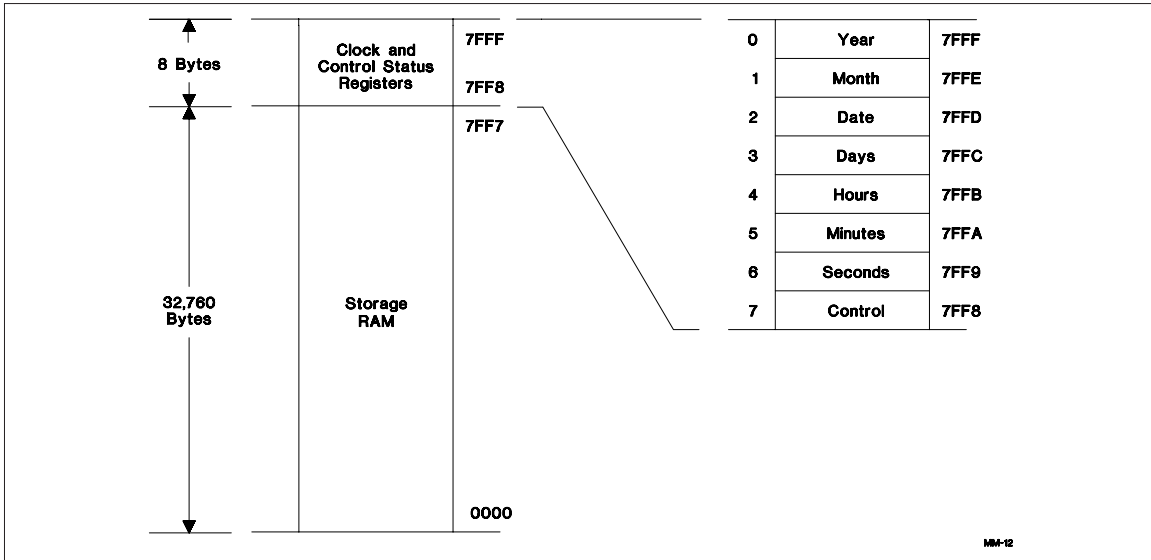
8 Bytes

Clock and Control Status Registers

7FFF

7FF8

7FF7

32,760 Bytes

Storage RAM

0000

| 0 | Year | 7FFF |
|---|---|---|
| 1 | Month | 7FFE |
| 2 | Date | 7FFD |
| 3 | Days | 7FFC |
| 4 | Hours | 7FFB |
| 5 | Minutes | 7FFA |
| 6 | Seconds | 7FF9 |
| 7 | Control | 7FF8 |

MM-12